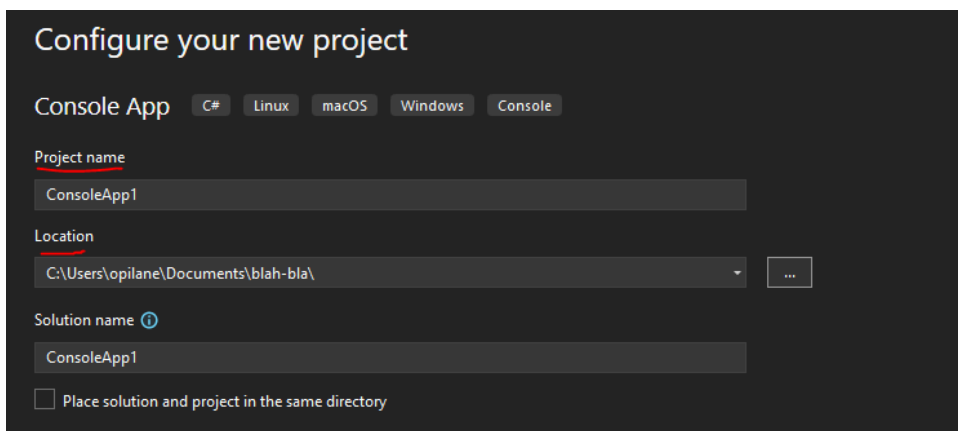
Configure your new project

Console App C# Linux macOS Windows Console

Project name

ConsoleApp1

Location

C:\Users\opilane\Documents\blah-bla\

...

Solution name

ConsoleApp1

Place solution and project in the same directory